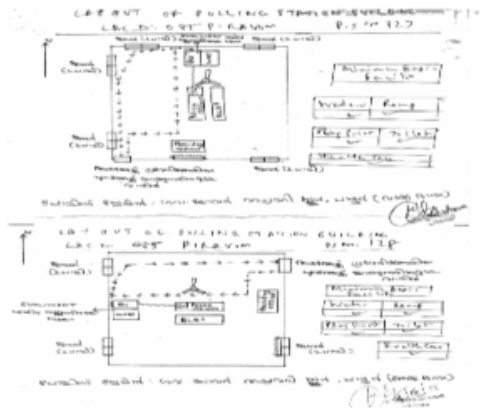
LAYOUT OF FILLING STATION BUILDING
LOC. D. OFF PIRAVOM R.S. NO 32.7

Road
Road
Road
Road

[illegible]

Water | Ramp

Play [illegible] | Toilet

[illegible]

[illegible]

LAY OUT OF FILLING STATION BUILDING
LOC. OFF PIRAVOM R.S. 32.7

Road
Road
Road
Road

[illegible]

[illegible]

Water | Ramp

Play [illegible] | Toilet

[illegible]

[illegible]